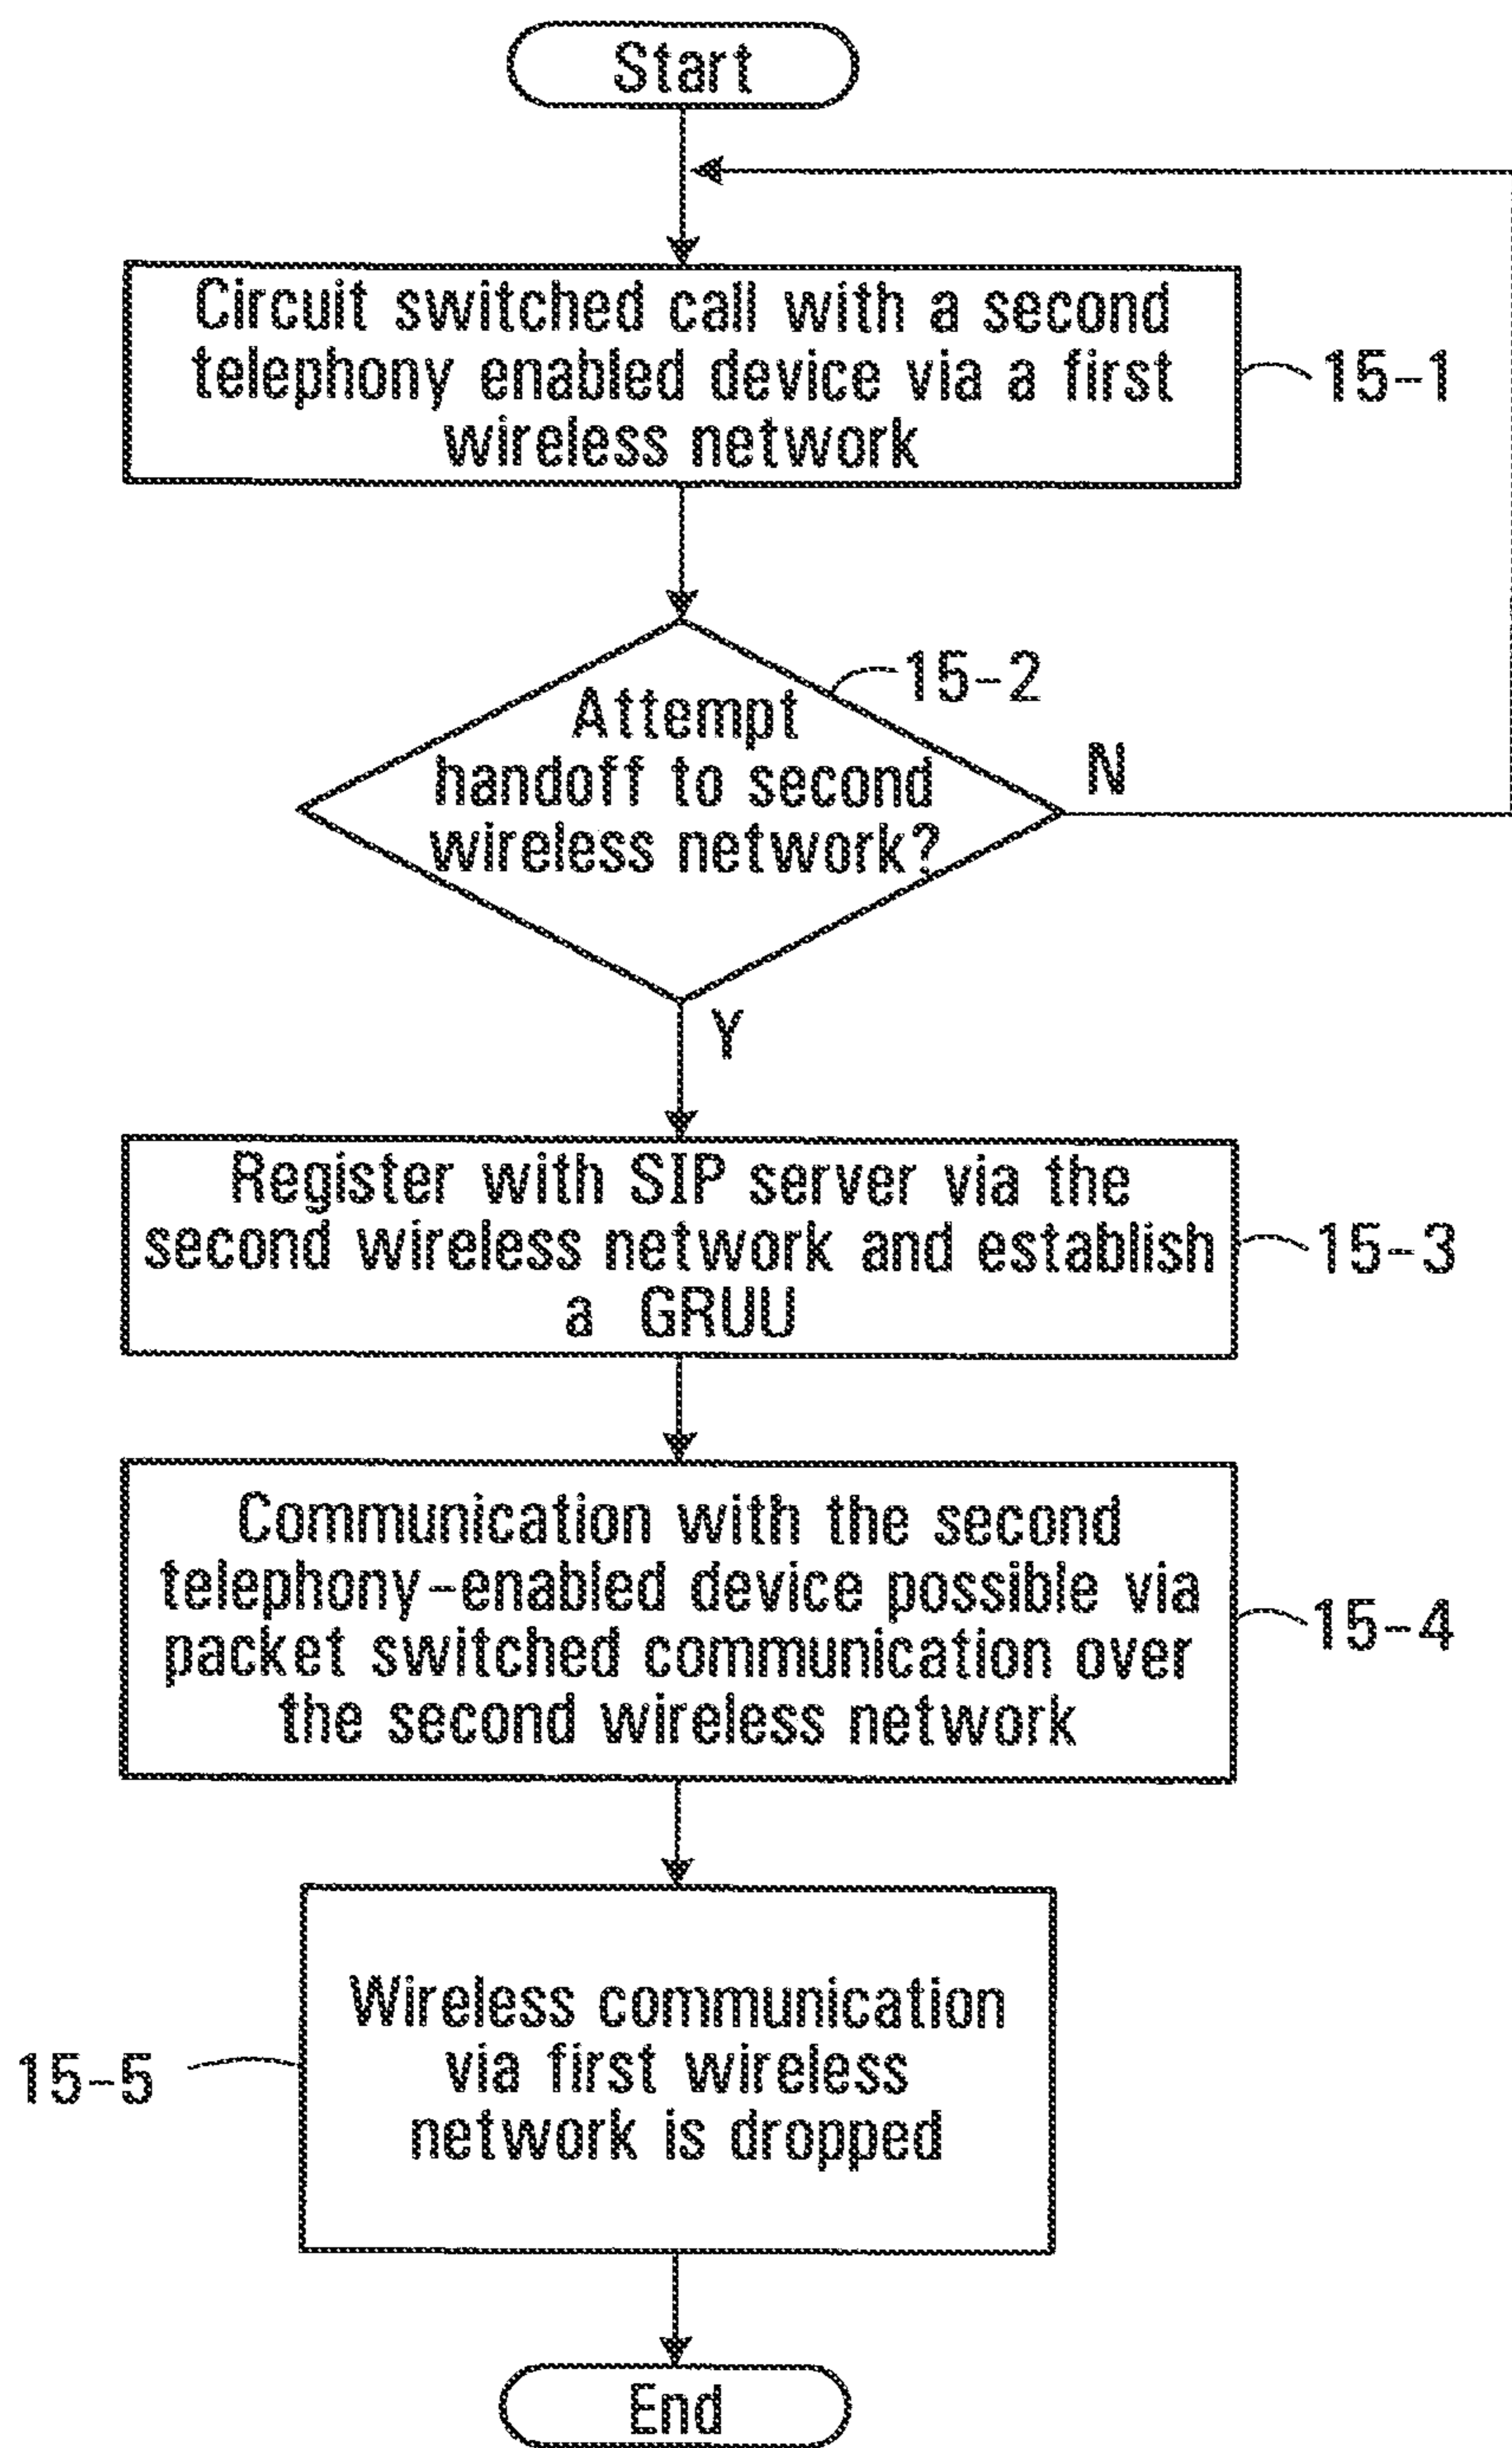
Start

Circuit switched call with a second telephony enabled device via a first wireless network

15-1

15-2

Attempt handoff to second wireless network?

N

Y

Register with SIP server via the second wireless network and establish a GRUU

15-3

Communication with the second telephony-enabled device possible via packet switched communication over the second wireless network

15-4

15-5

Wireless communication via first wireless network is dropped

End